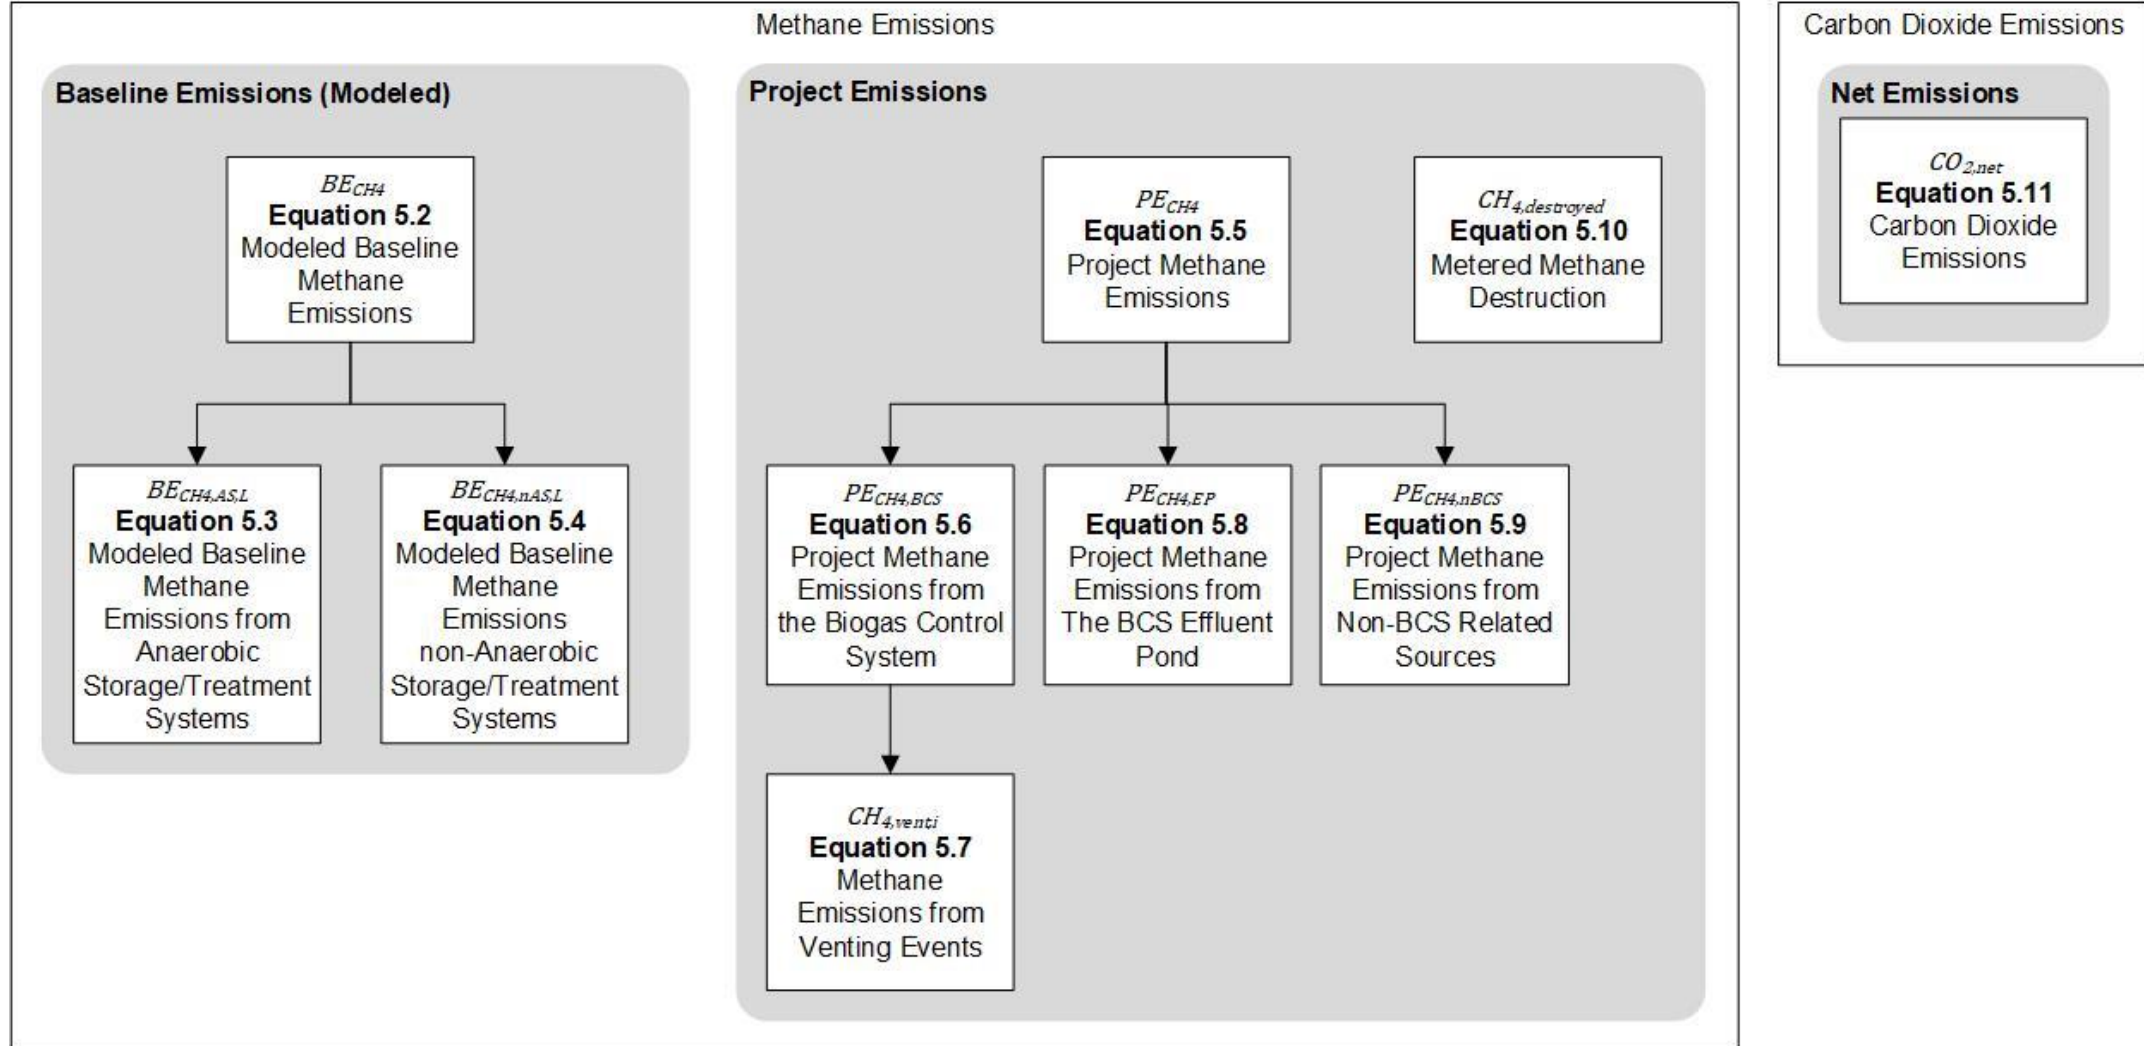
Methane Emissions

Baseline Emissions (Modeled)

$BE_{CH4}$
Equation 5.2
Modeled Baseline Methane Emissions

$BE_{CH4,AS,L}$
Equation 5.3
Modeled Baseline Methane Emissions from Anaerobic Storage/Treatment Systems

$BE_{CH4,nAS,L}$
Equation 5.4
Modeled Baseline Methane Emissions non-Anaerobic Storage/Treatment Systems

Project Emissions

$PE_{CH4}$
Equation 5.5
Project Methane Emissions

$CH_{4,destroyed}$
Equation 5.10
Metered Methane Destruction

$PE_{CH4,BCS}$
Equation 5.6
Project Methane Emissions from the Biogas Control System

$PE_{CH4,EP}$
Equation 5.8
Project Methane Emissions from The BCS Effluent Pond

$PE_{CH4,nBCS}$
Equation 5.9
Project Methane Emissions from Non-BCS Related Sources

$CH_{4,venti}$
Equation 5.7
Methane Emissions from Venting Events

Carbon Dioxide Emissions

Net Emissions

$CO_{2,net}$
Equation 5.11
Carbon Dioxide Emissions